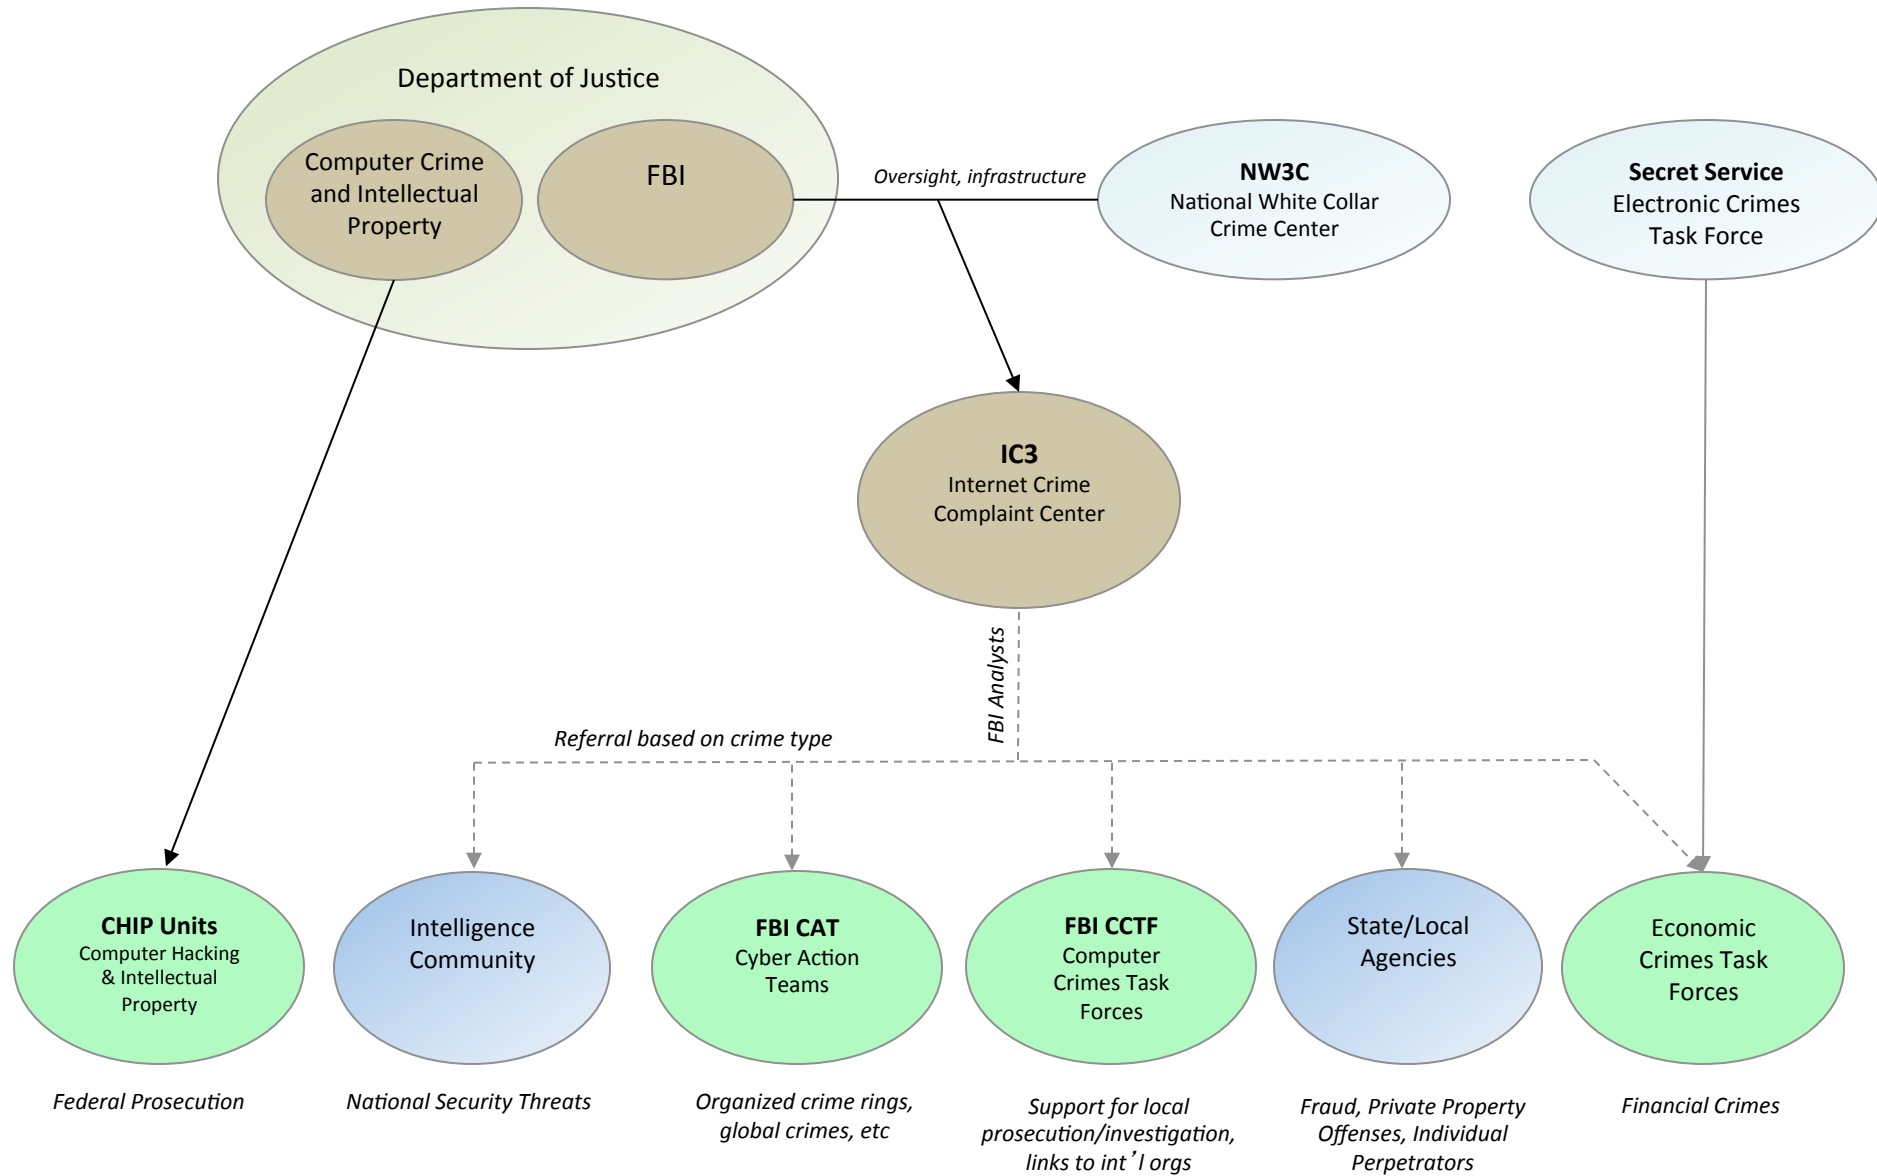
Department of Justice

Computer Crime and Intellectual Property

FBI

Oversight, infrastructure

**NW3C**
National White Collar Crime Center

**Secret Service**
Electronic Crimes Task Force

**IC3**
Internet Crime Complaint Center

FBI Analysts

Referral based on crime type

**CHIP Units**
Computer Hacking & Intellectual Property

Intelligence Community

**FBI CAT**
Cyber Action Teams

**FBI CCTF**
Computer Crimes Task Forces

State/Local Agencies

Economic Crimes Task Forces

Federal Prosecution

National Security Threats

Organized crime rings, global crimes, etc

Support for local prosecution/investigation, links to int'l orgs

Fraud, Private Property Offenses, Individual Perpetrators

Financial Crimes